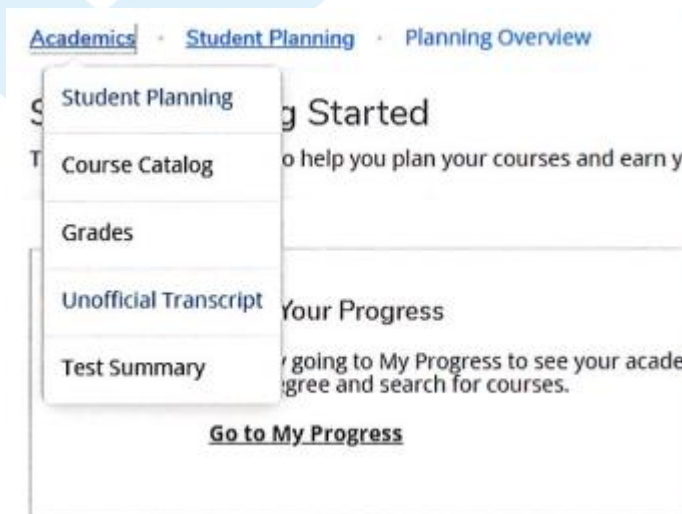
Academics · Student Planning · Planning Overview

Student Planning

Course Catalog

Grades

Unofficial Transcript

Test Summary

S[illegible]g Started

T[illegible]o help you plan your courses and earn y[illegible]

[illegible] Your Progress

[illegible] going to My Progress to see your acade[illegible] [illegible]egree and search for courses.

Go to My Progress